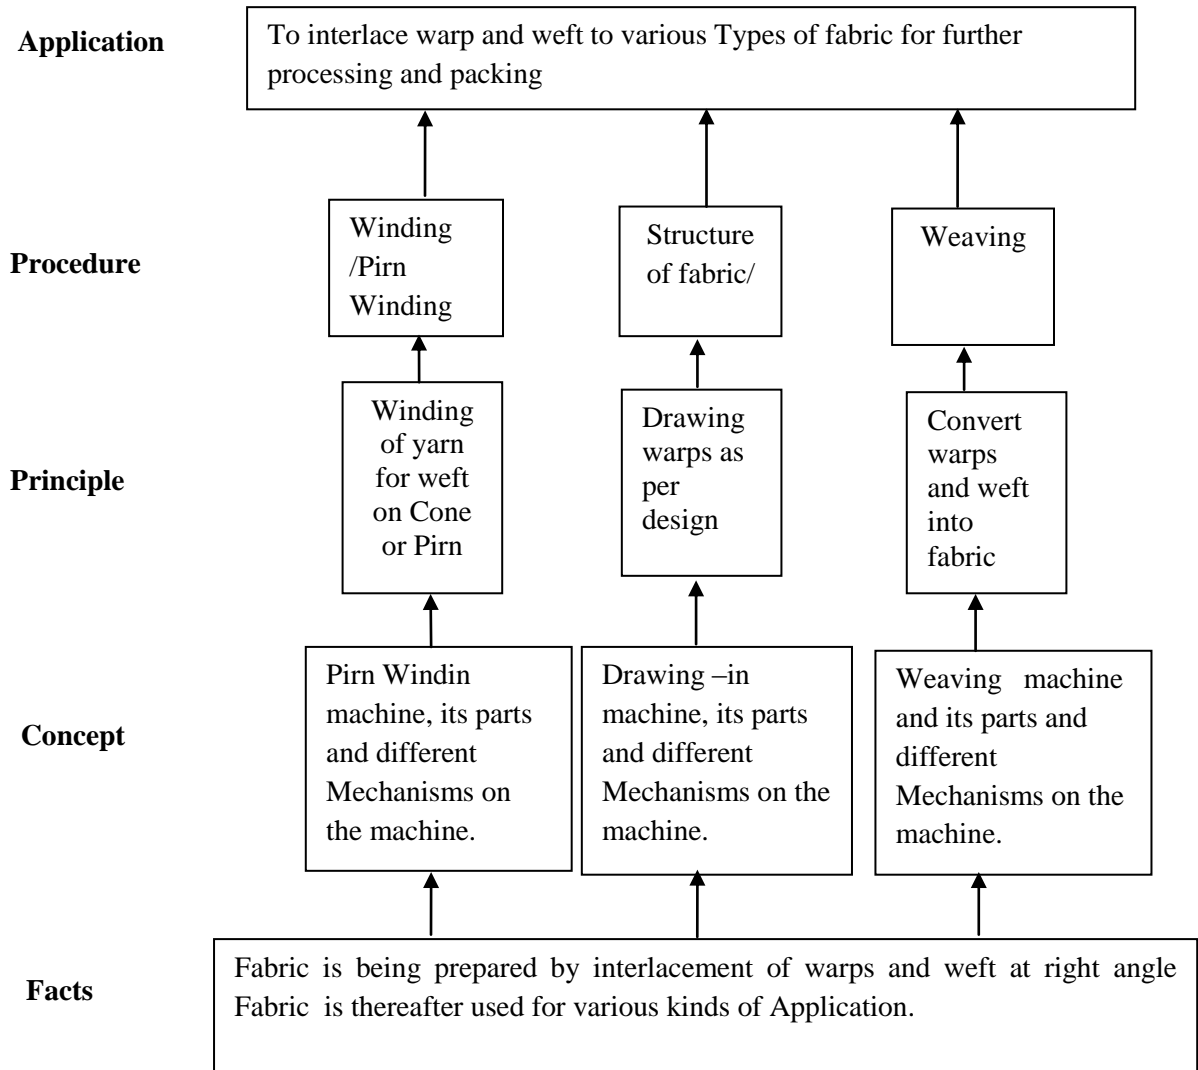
Application

To interlace warp and weft to various Types of fabric for further processing and packing

Procedure

Winding /Pirn Winding

Structure of fabric/

Weaving

Principle

Winding of yarn for weft on Cone or Pirn

Drawing warps as per design

Convert warps and weft into fabric

Concept

Pirn Windin machine, its parts and different Mechanisms on the machine.

Drawing –in machine, its parts and different Mechanisms on the machine.

Weaving machine and its parts and different Mechanisms on the machine.

Facts

Fabric is being prepared by interlacement of warps and weft at right angle Fabric is thereafter used for various kinds of Application.